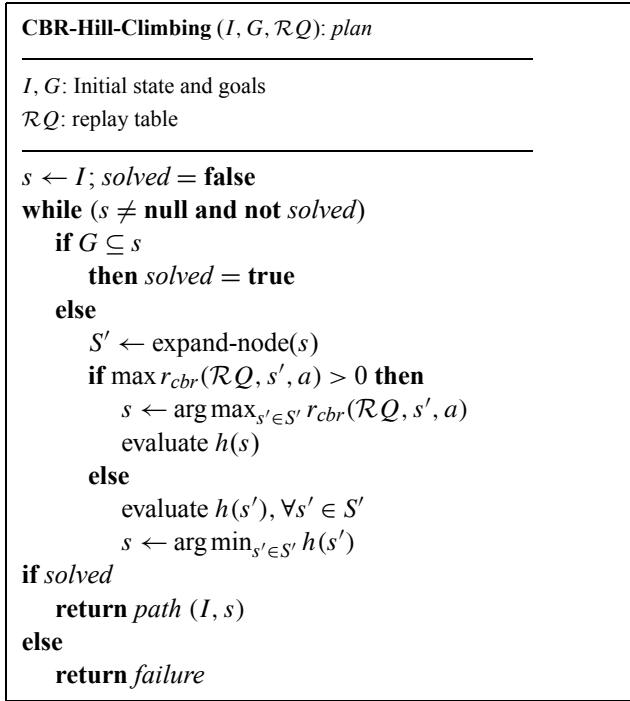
**CBR-Hill-Climbing** $(I, G, \mathcal{RQ})$: *plan*

$I, G$: Initial state and goals
$\mathcal{RQ}$: replay table

$s \leftarrow I$; *solved* $=$ **false**
**while** ($s \neq$ **null and not** *solved*)
**if** $G \subseteq s$
**then** *solved* $=$ **true**
**else**
$S' \leftarrow$ expand-node$(s)$
**if** $\max r_{cbr}(\mathcal{RQ}, s', a) > 0$ **then**
$s \leftarrow \arg\max_{s' \in S'} r_{cbr}(\mathcal{RQ}, s', a)$
evaluate $h(s)$
**else**
evaluate $h(s'), \forall s' \in S'$
$s \leftarrow \arg\min_{s' \in S'} h(s')$
**if** *solved*
**return** *path* $(I, s)$
**else**
**return** *failure*